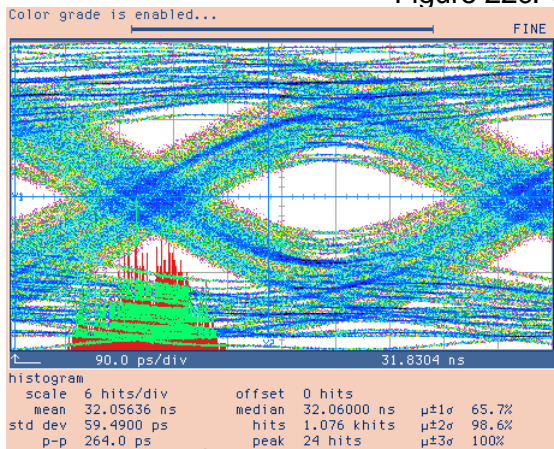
Figure 22c.

Color grade is enabled...

FINE

90.0 ps/div

31.8304 ns

histogram

| | | | | | |
|---|---|---|---|---|---|
| scale | 6 hits/div | offset | 0 hits | | |
| mean | 32.05636 ns | median | 32.06000 ns | μ±1σ | 65.7% |
| std dev | 59.4900 ps | hits | 1.076 khits | μ±2σ | 98.6% |
| p-p | 264.0 ps | peak | 24 hits | μ±3σ | 100% |